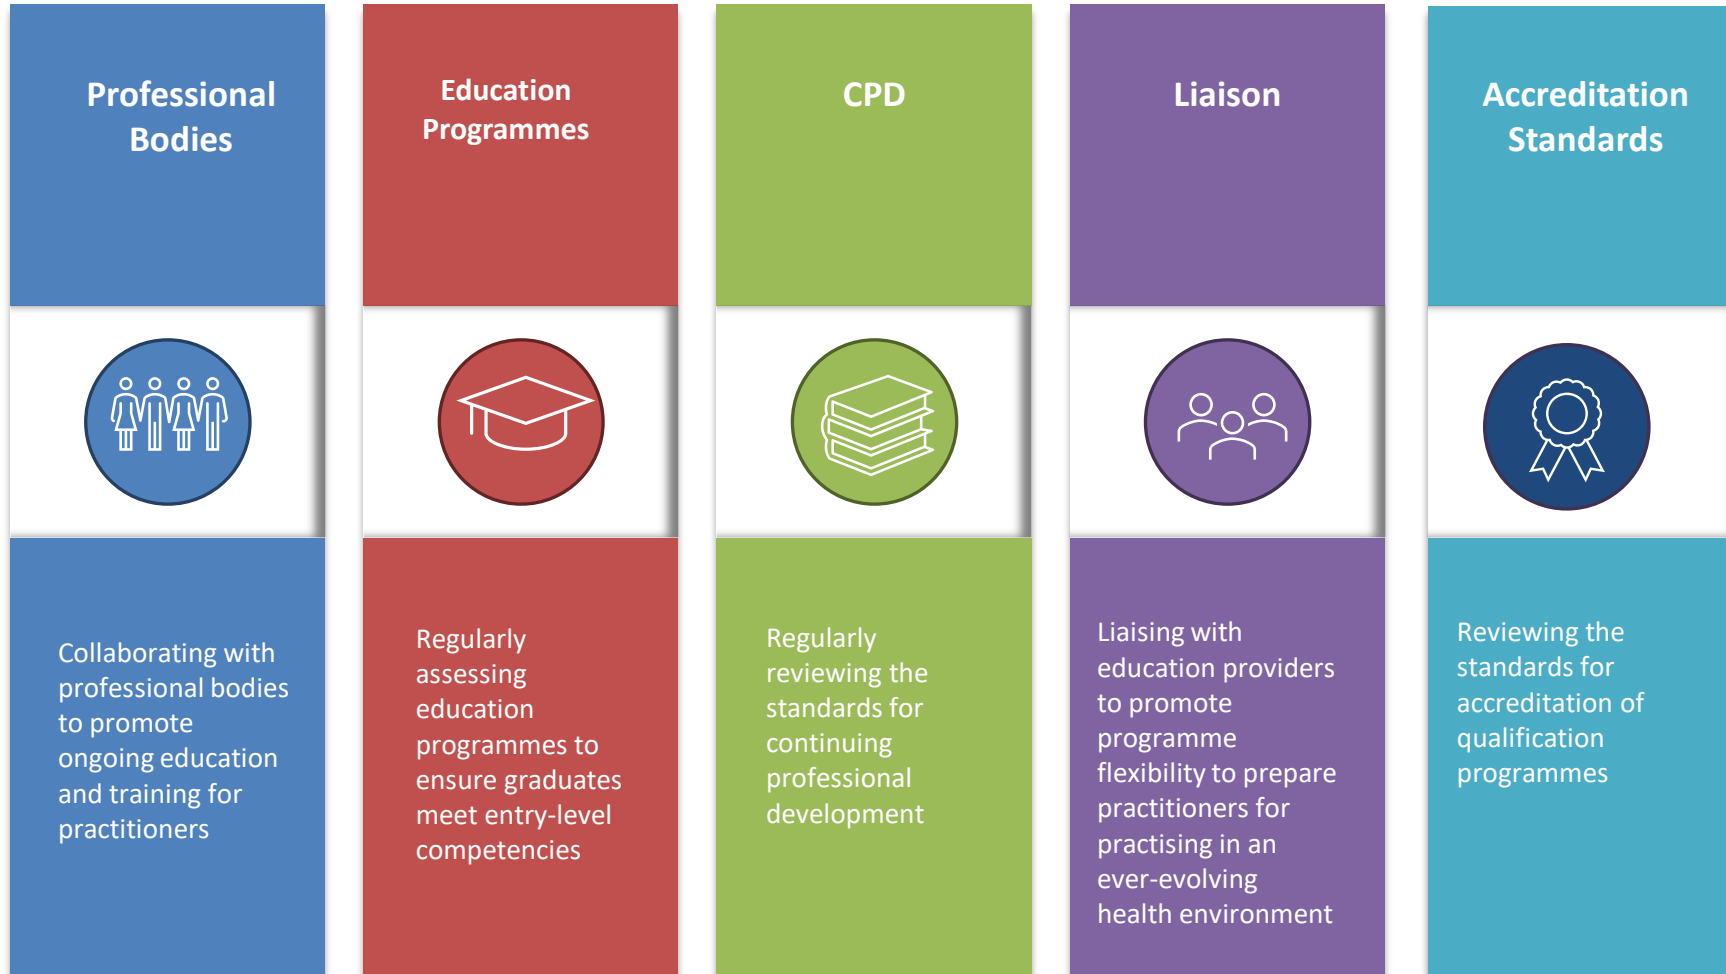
Professional Bodies

Collaborating with professional bodies to promote ongoing education and training for practitioners

Education Programmes

Regularly assessing education programmes to ensure graduates meet entry-level competencies

CPD

Regularly reviewing the standards for continuing professional development

Liaison

Liaising with education providers to promote programme flexibility to prepare practitioners for practising in an ever-evolving health environment

Accreditation Standards

Reviewing the standards for accreditation of qualification programmes